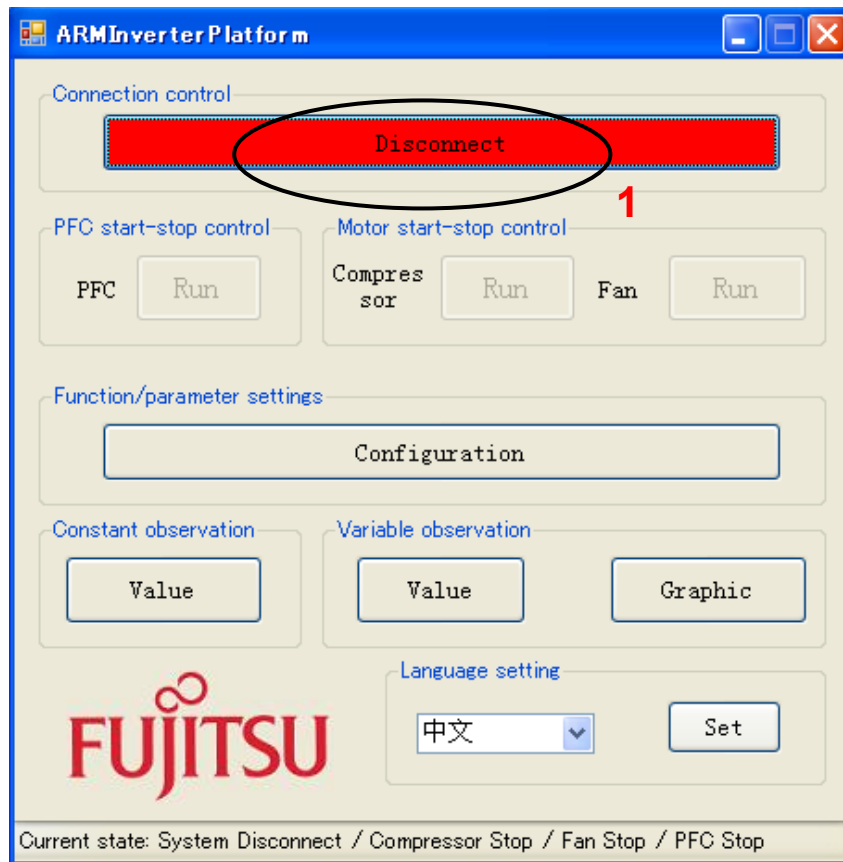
ARMInverterPlatform

Connection control

Disconnect

1

PFC start-stop control

PFC Run

Motor start-stop control

Compressor Run Fan Run

Function/parameter settings

Configuration

Constant observation

Value

Variable observation

Value Graphic

Language setting

FUJITSU

中文

Set

Current state: System Disconnect / Compressor Stop / Fan Stop / PFC Stop